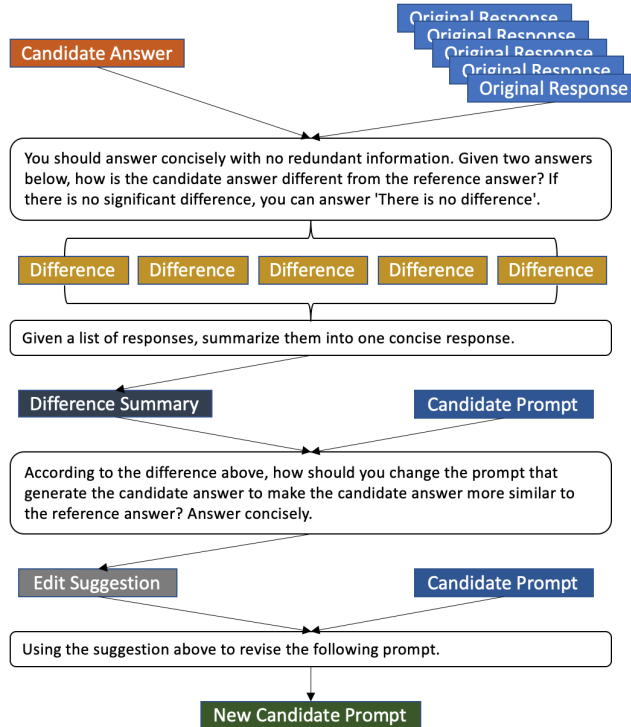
Original Response
Original Response
Original Response
Original Response
Original Response

Candidate Answer

You should answer concisely with no redundant information. Given two answers below, how is the candidate answer different from the reference answer? If there is no significant difference, you can answer 'There is no difference'.

Difference
Difference
Difference
Difference
Difference

Given a list of responses, summarize them into one concise response.

Difference Summary
Candidate Prompt

According to the difference above, how should you change the prompt that generate the candidate answer to make the candidate answer more similar to the reference answer? Answer concisely.

Edit Suggestion
Candidate Prompt

Using the suggestion above to revise the following prompt.

New Candidate Prompt